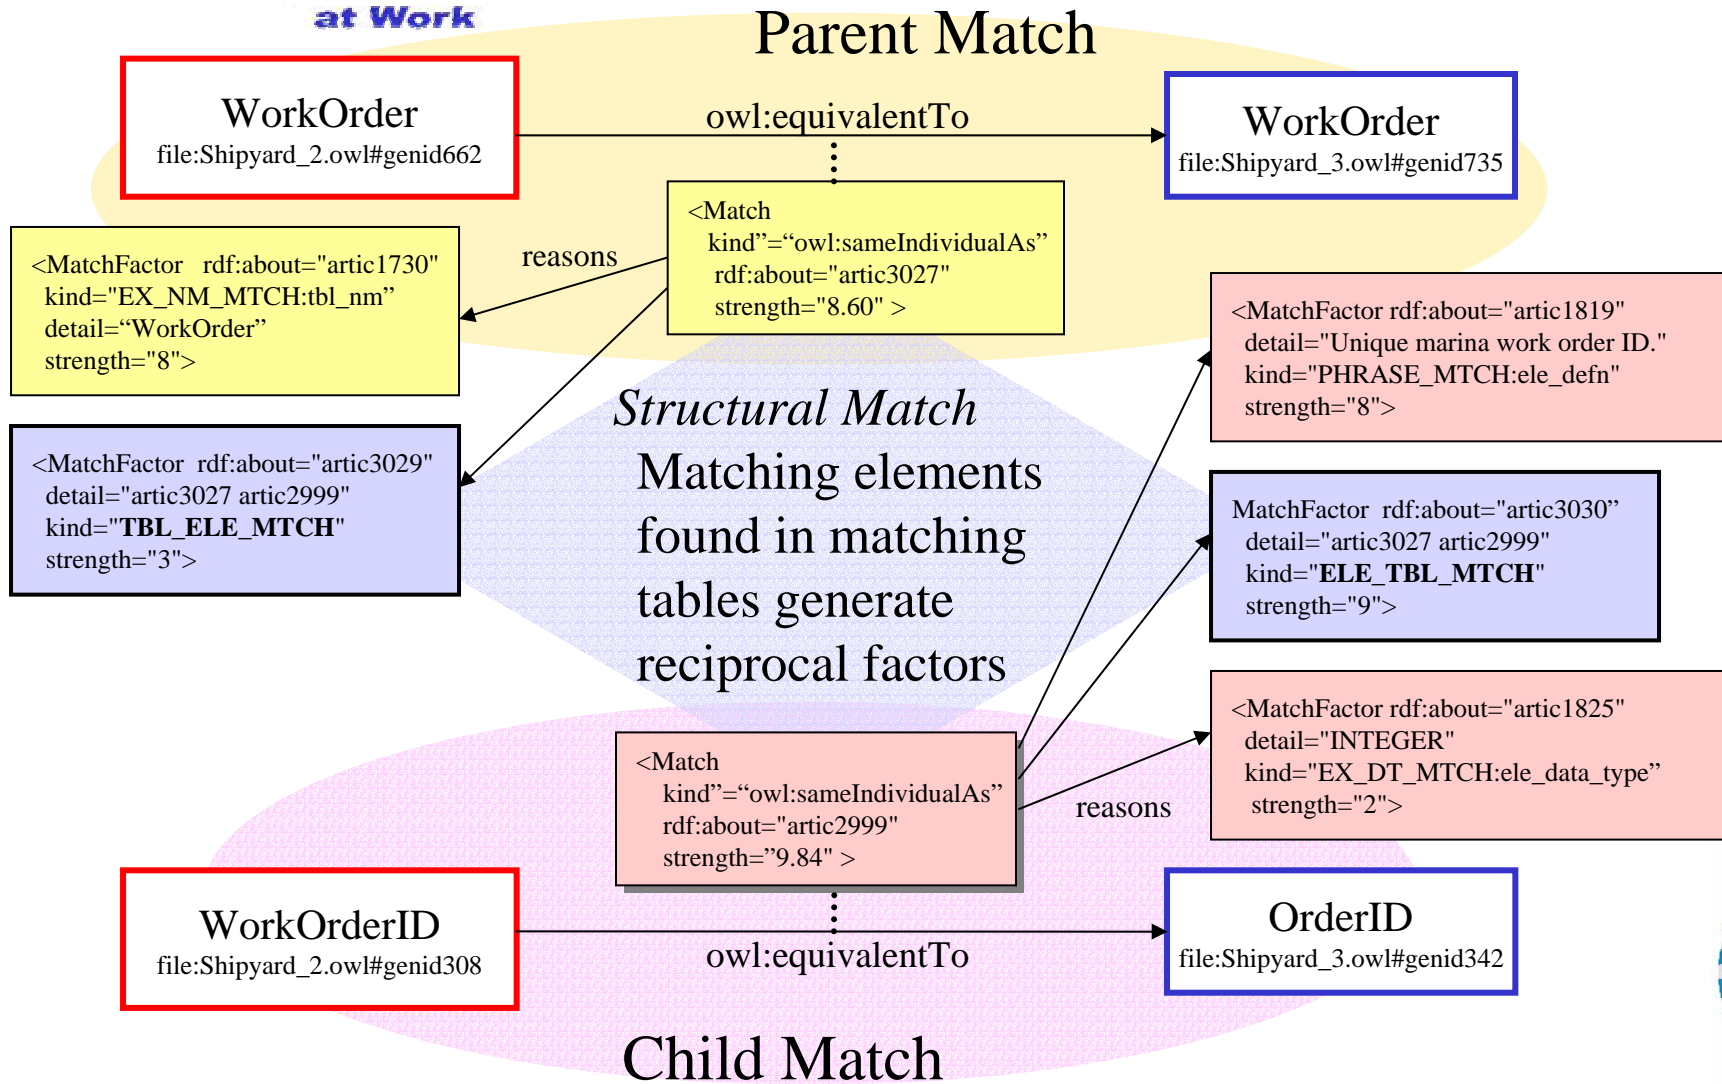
at Work

Parent Match

WorkOrder
file:Shipyard_2.owl#genid662

owl:equivalentTo

WorkOrder
file:Shipyard_3.owl#genid735

<Match
kind"="owl:sameIndividualAs"
rdf:about="artic3027"
strength="8.60" >

reasons

<MatchFactor rdf:about="artic1730"
kind="EX_NM_MTCH:tbl_nm"
detail="WorkOrder"
strength="8">

<MatchFactor rdf:about="artic3029"
detail="artic3027 artic2999"
kind="**TBL_ELE_MTCH**"
strength="3">

<MatchFactor rdf:about="artic1819"
detail="Unique marina work order ID."
kind="PHRASE_MTCH:ele_defn"
strength="8">

*Structural Match*
Matching elements found in matching tables generate reciprocal factors

MatchFactor rdf:about="artic3030"
detail="artic3027 artic2999"
kind="**ELE_TBL_MTCH**"
strength="9">

<MatchFactor rdf:about="artic1825"
detail="INTEGER"
kind="EX_DT_MTCH:ele_data_type"
strength="2">

<Match
kind"="owl:sameIndividualAs"
rdf:about="artic2999"
strength="9.84" >

reasons

WorkOrderID
file:Shipyard_2.owl#genid308

owl:equivalentTo

OrderID
file:Shipyard_3.owl#genid342

Child Match